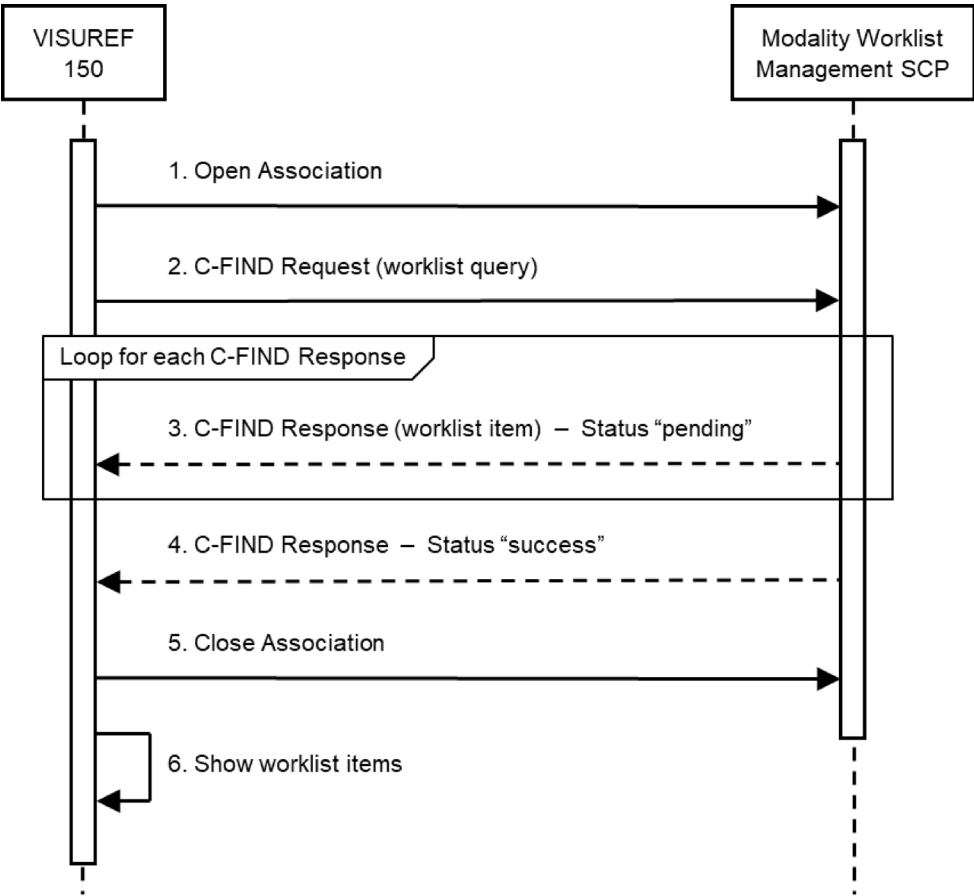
VISUREF
150

Modality Worklist
Management SCP

1. Open Association

2. C-FIND Request (worklist query)

Loop for each C-FIND Response

3. C-FIND Response (worklist item) – Status "pending"

4. C-FIND Response – Status "success"

5. Close Association

6. Show worklist items